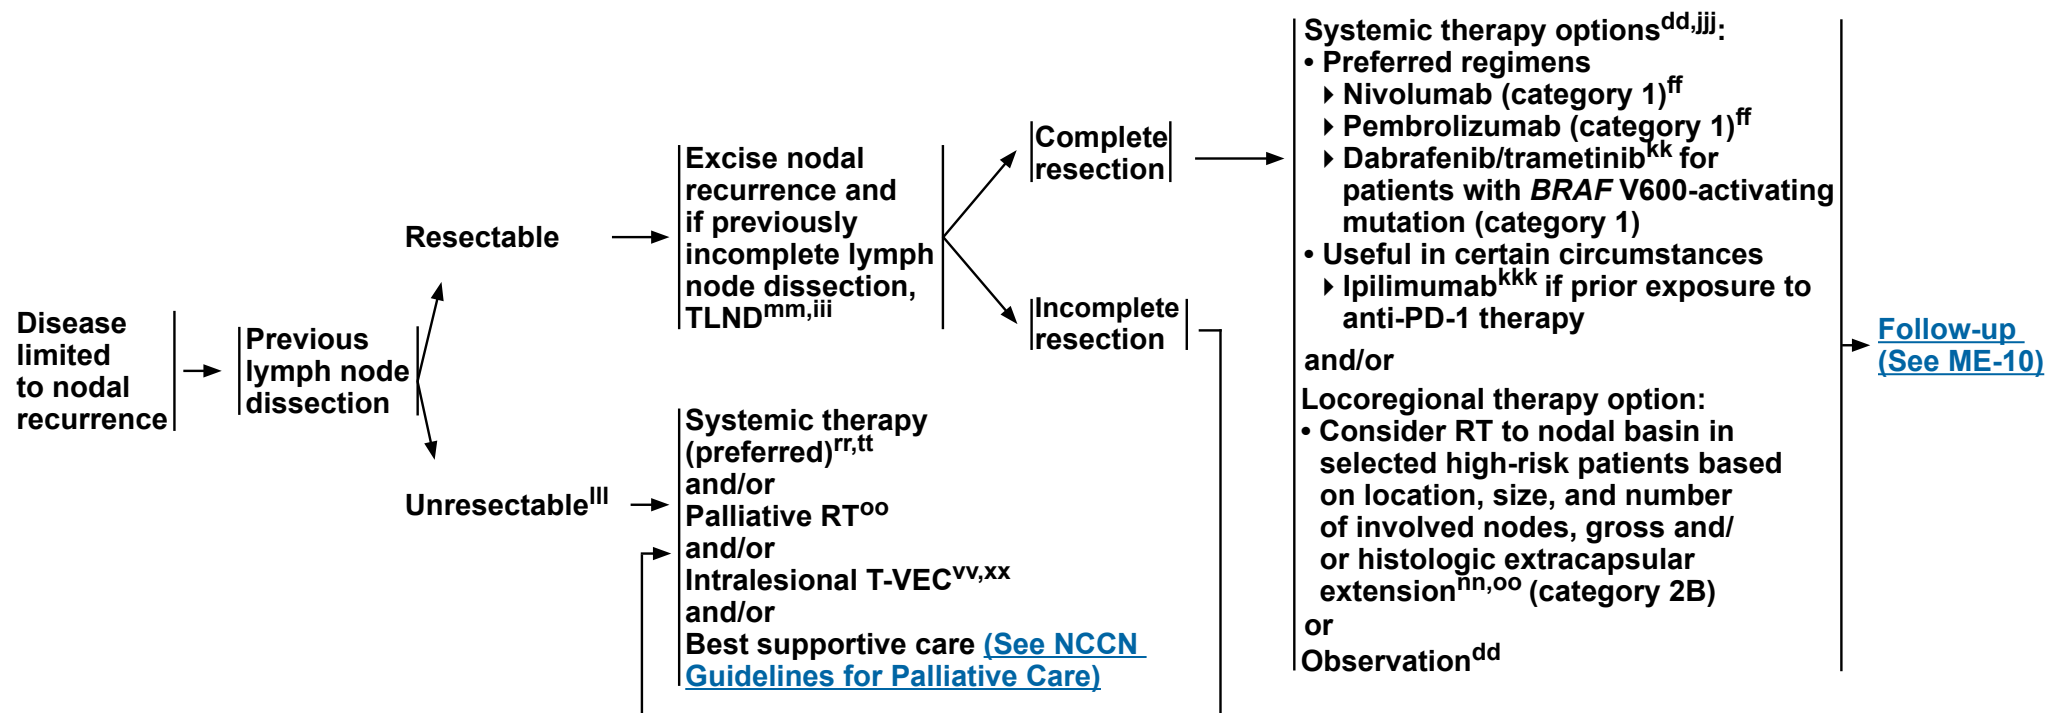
Disease limited to nodal recurrence

Previous lymph node dissection

Resectable

Excise nodal recurrence and if previously incomplete lymph node dissection, TLND$^{mm,iii}$

Complete resection

Incomplete resection

Unresectable$^{lll}$

Systemic therapy (preferred)$^{rr,tt}$
and/or
Palliative RT$^{oo}$
and/or
Intralesional T-VEC$^{vv,xx}$
and/or
Best supportive care (See NCCN Guidelines for Palliative Care)

Systemic therapy options$^{dd,jjj}$:
• Preferred regimens
▸ Nivolumab (category 1)$^{ff}$
▸ Pembrolizumab (category 1)$^{ff}$
▸ Dabrafenib/trametinib$^{kk}$ for patients with *BRAF* V600-activating mutation (category 1)
• Useful in certain circumstances
▸ Ipilimumab$^{kkk}$ if prior exposure to anti-PD-1 therapy
and/or
Locoregional therapy option:
• Consider RT to nodal basin in selected high-risk patients based on location, size, and number of involved nodes, gross and/or histologic extracapsular extension$^{nn,oo}$ (category 2B)
or
Observation$^{dd}$

Follow-up (See ME-10)